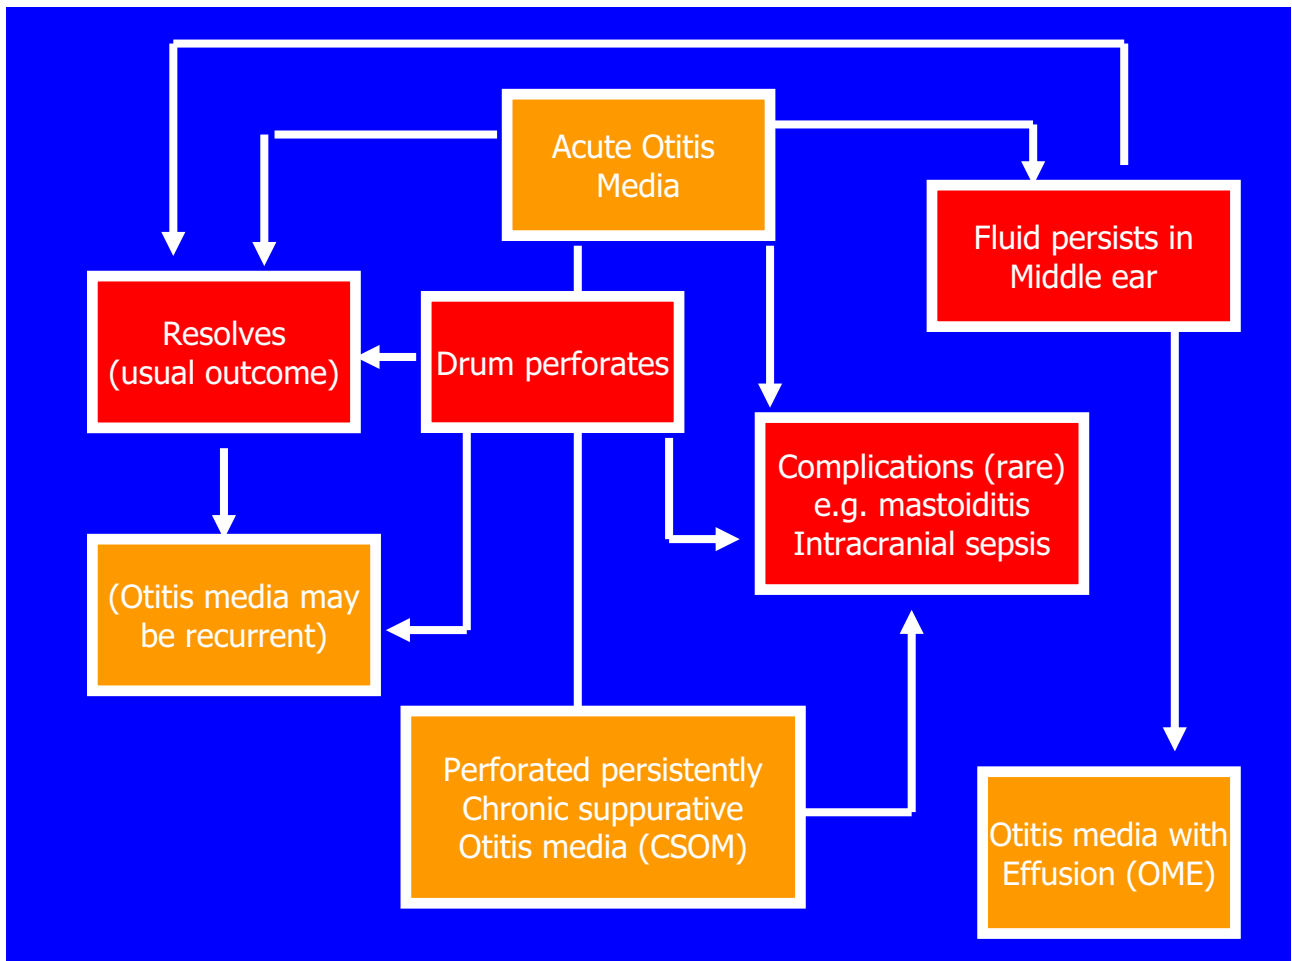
Acute Otitis Media

Fluid persists in Middle ear

Resolves (usual outcome)

Drum perforates

Complications (rare) e.g. mastoiditis Intracranial sepsis

(Otitis media may be recurrent)

Perforated persistently Chronic suppurative Otitis media (CSOM)

Otitis media with Effusion (OME)